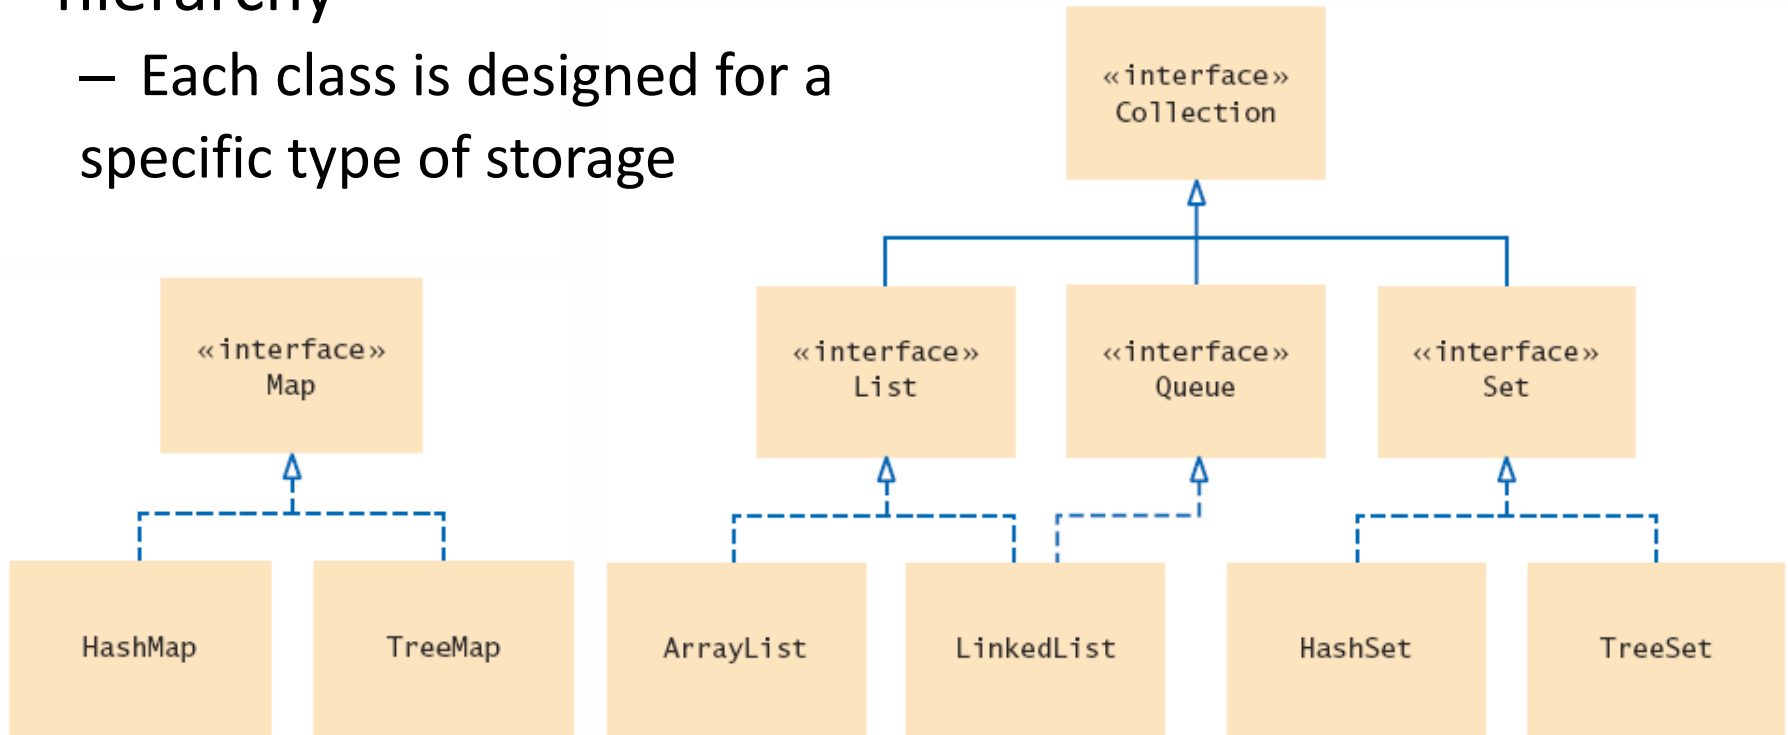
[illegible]

– Each class is designed for a specific type of storage

«interface» Collection

«interface» Map

«interface» List

«interface» Queue

«interface» Set

HashMap

TreeMap

ArrayList

LinkedList

HashSet

TreeSet